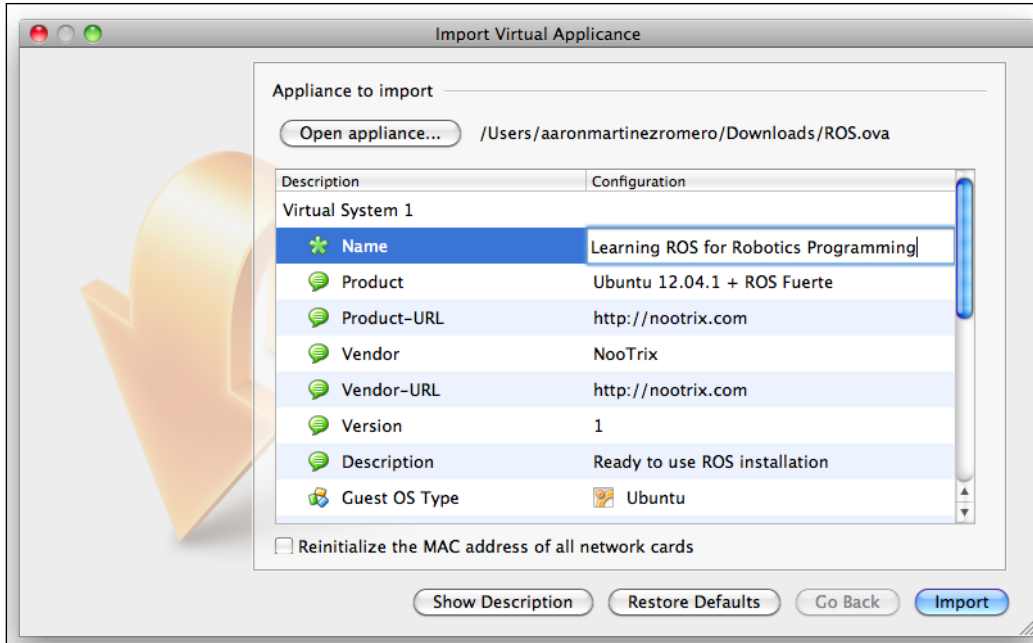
Import Virtual Applicance

Appliance to import

Open appliance... /Users/aaronmartinezromero/Downloads/ROS.ova

| Description | Configuration |
|---|---|
| Virtual System 1 | |
| Name | Learning ROS for Robotics Programming |
| Product | Ubuntu 12.04.1 + ROS Fuerte |
| Product-URL | http://nootrix.com |
| Vendor | NooTrix |
| Vendor-URL | http://nootrix.com |
| Version | 1 |
| Description | Ready to use ROS installation |
| Guest OS Type | Ubuntu |

Reinitialize the MAC address of all network cards

Show Description Restore Defaults Go Back Import